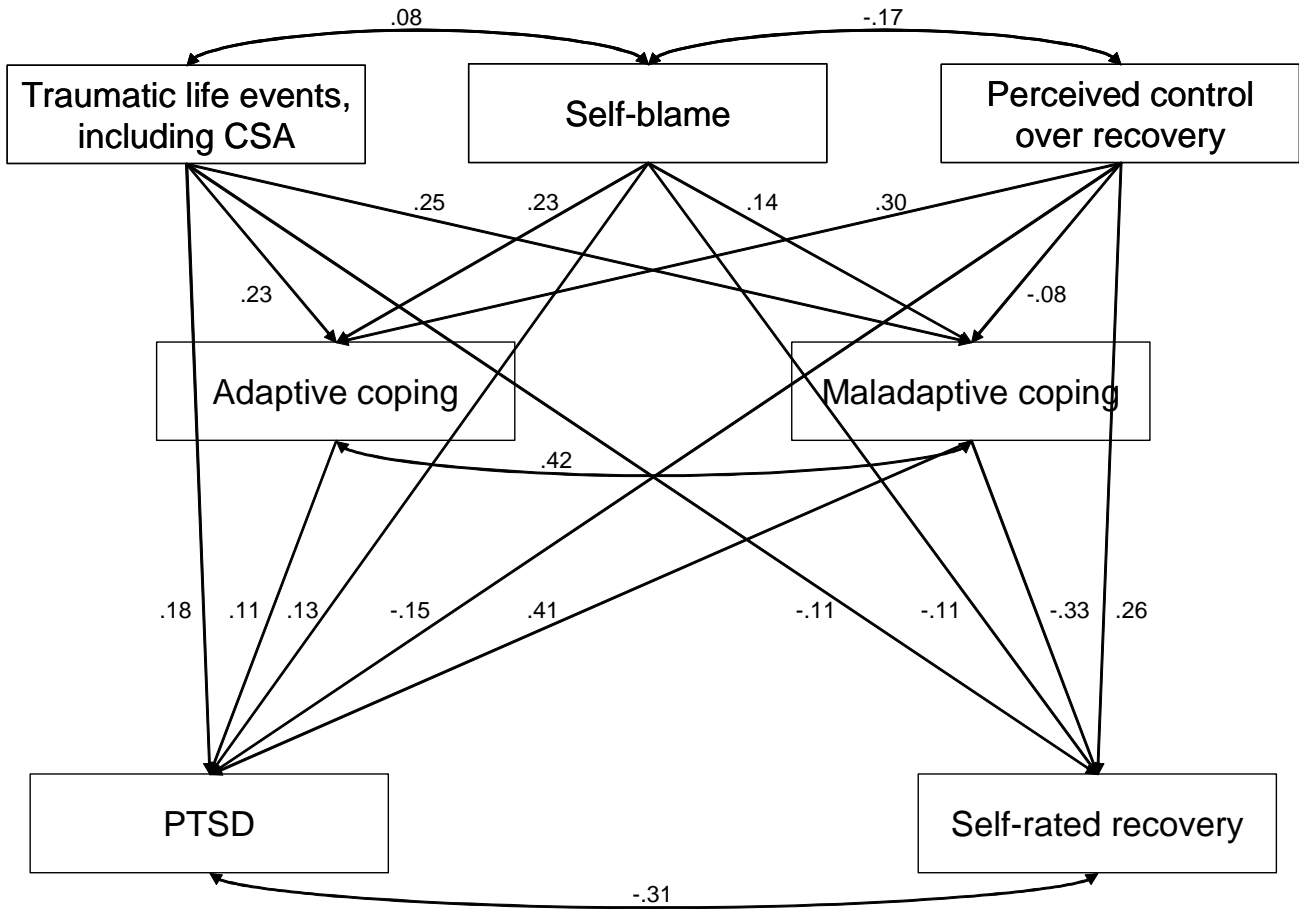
.08
-.17
Traumatic life events, including CSA
Self-blame
Perceived control over recovery
.25
.23
.14
.30
.23
-.08
Adaptive coping
Maladaptive coping
.42
.18
.11
.13
-.15
.41
-.11
-.11
-.33
.26
PTSD
Self-rated recovery
-.31